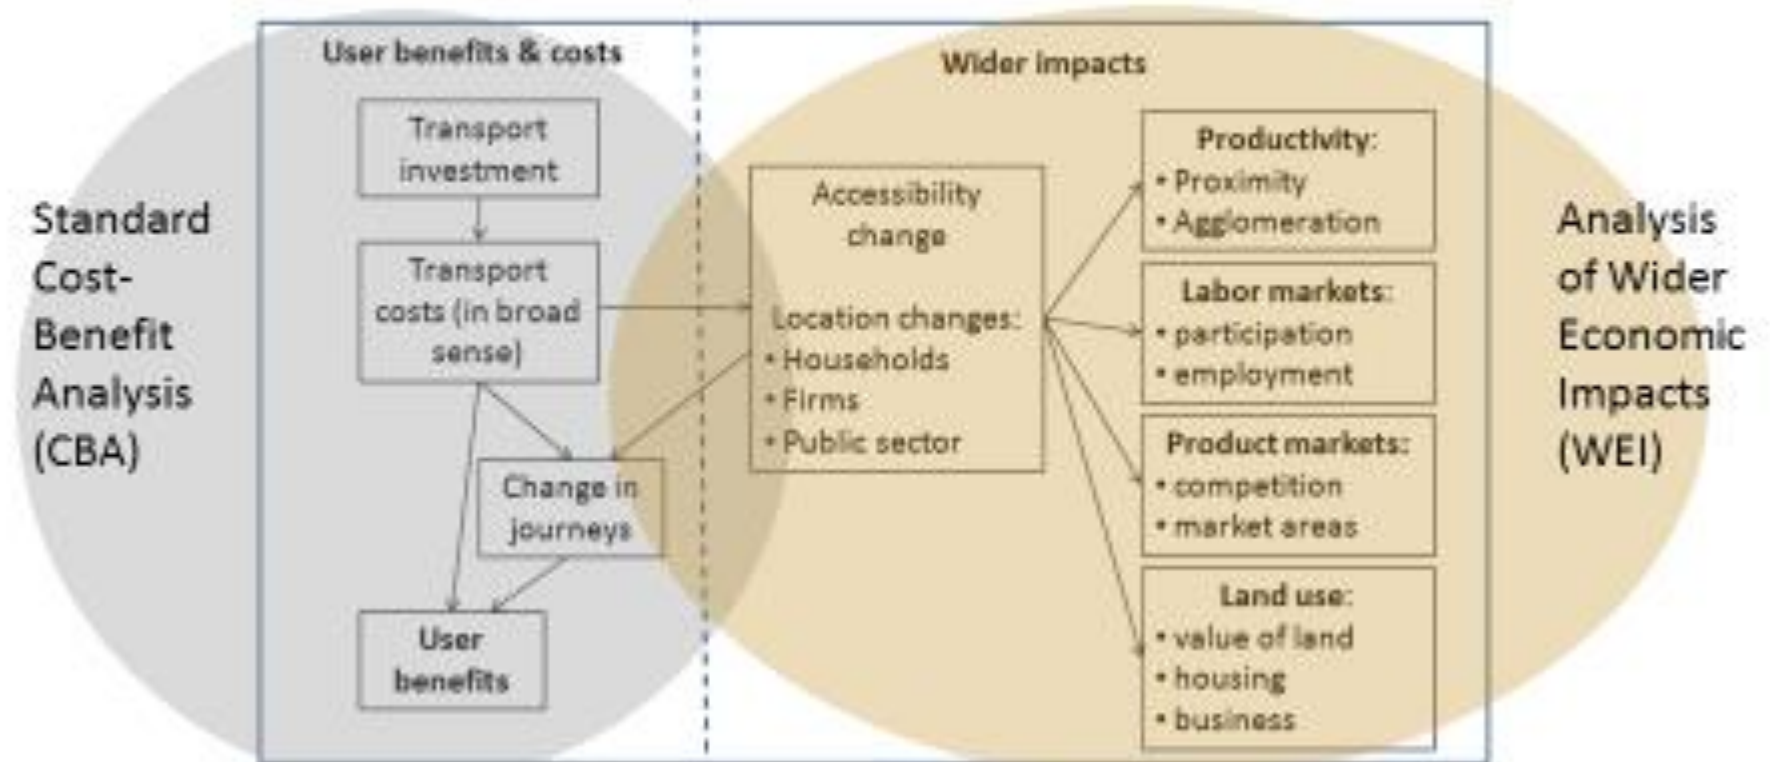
Standard Cost-Benefit Analysis (CBA)

User benefits & costs

Transport investment

Transport costs (in broad sense)

Change in journeys

User benefits

Wider impacts

Accessibility change

Location changes:
• Households
• Firms
• Public sector

Productivity:
• Proximity
• Agglomeration

Labor markets:
• participation
• employment

Product markets:
• competition
• market areas

Land use:
• value of land
• housing
• business

Analysis of Wider Economic Impacts (WEI)